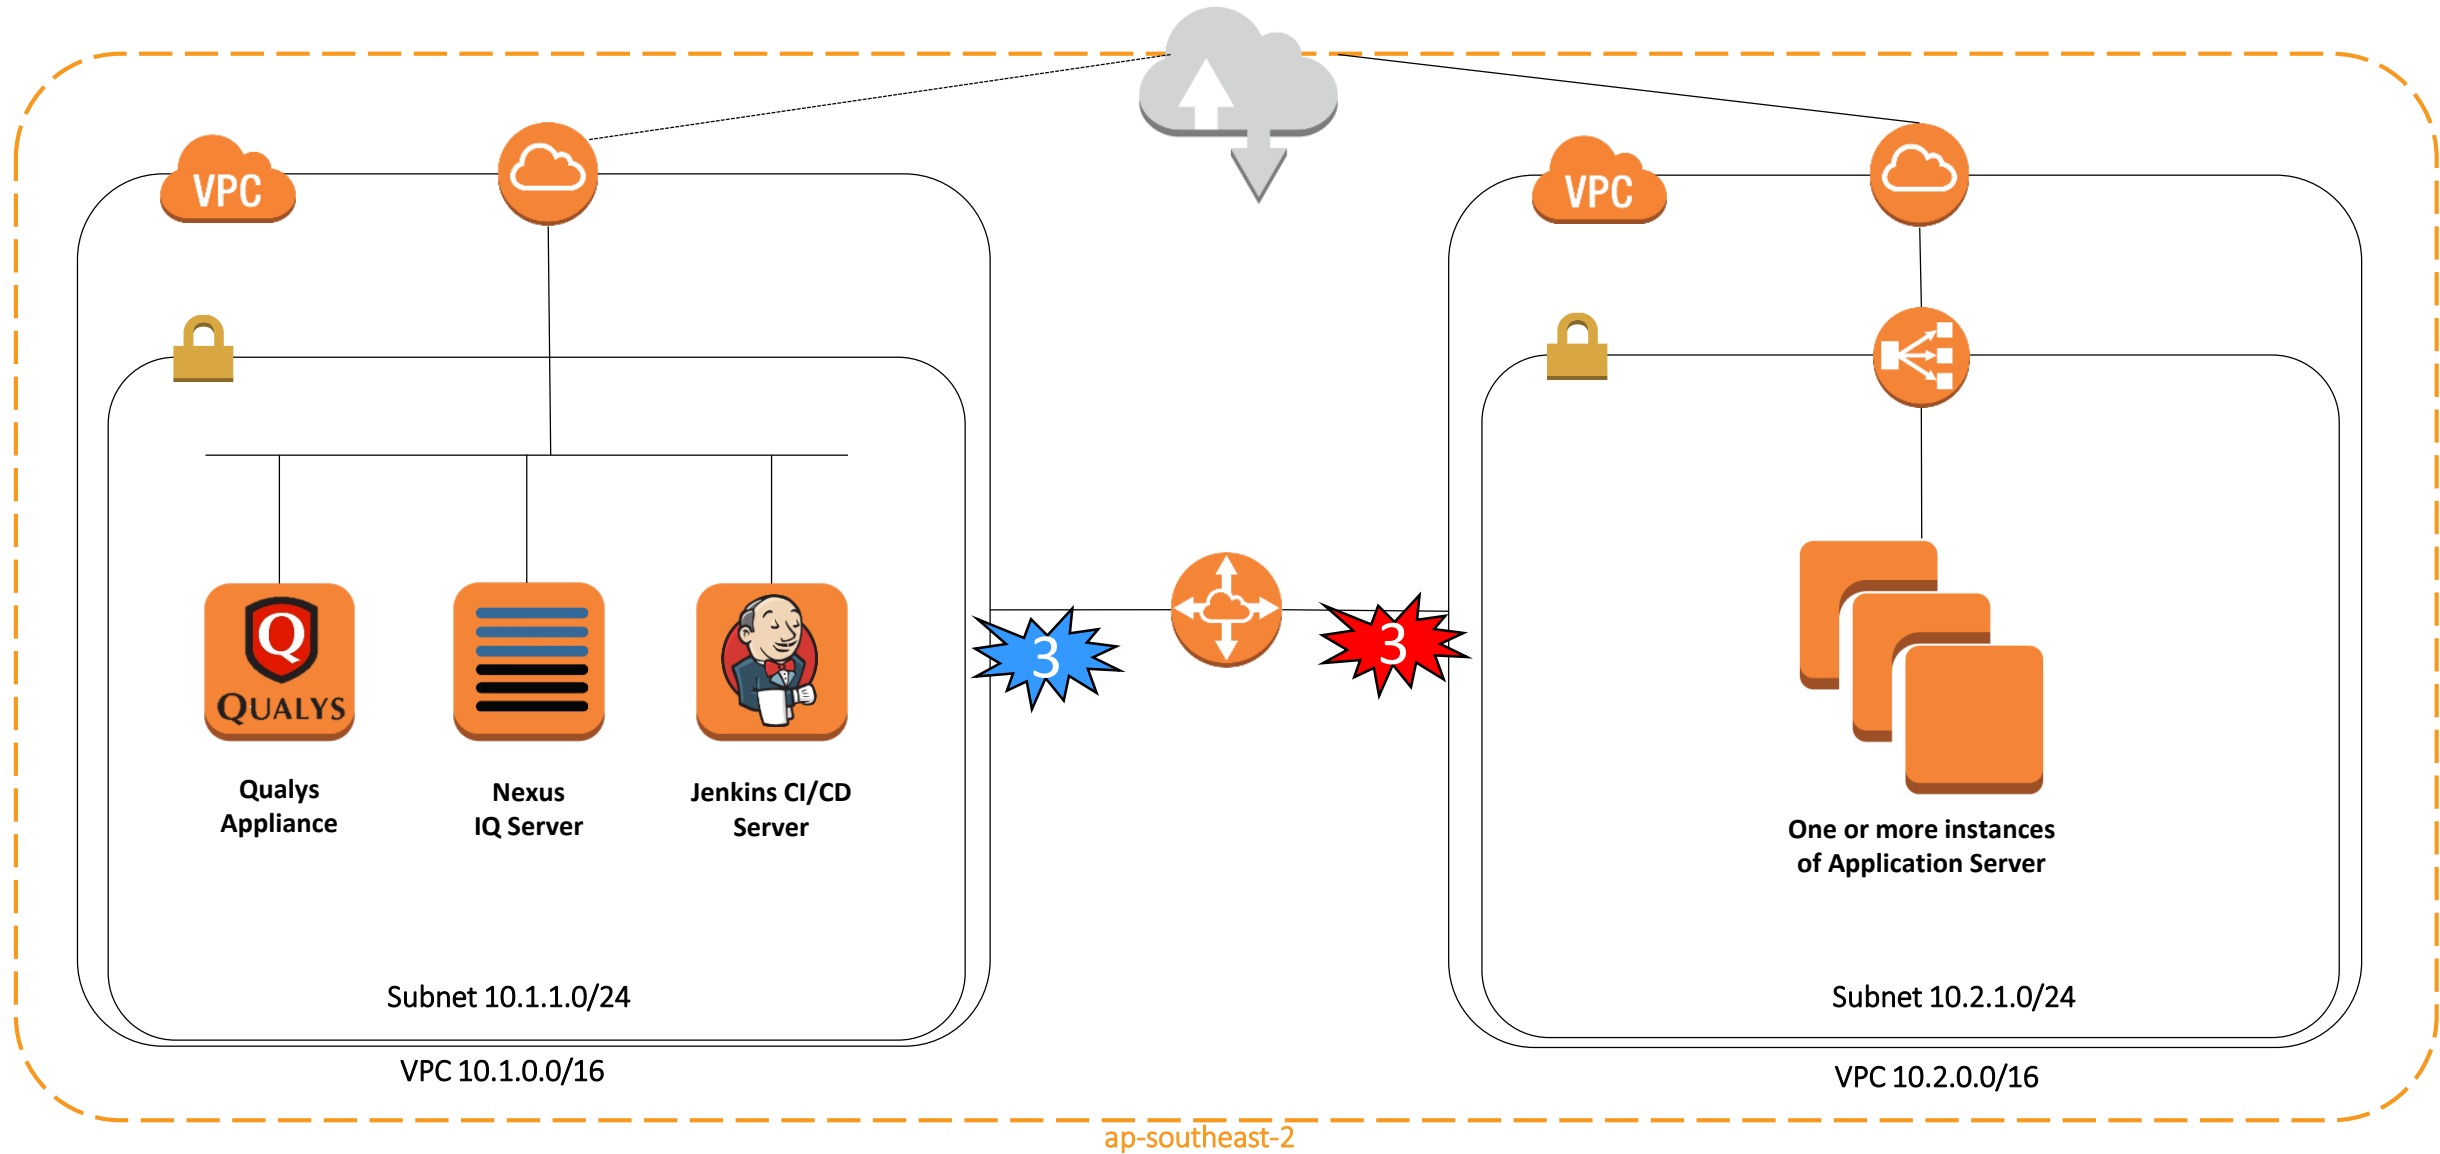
VPC

VPC

Q
QUALYS

Qualys Appliance

Nexus IQ Server

Jenkins CI/CD Server

3

3

One or more instances of Application Server

Subnet 10.1.1.0/24

VPC 10.1.0.0/16

Subnet 10.2.1.0/24

VPC 10.2.0.0/16

ap-southeast-2